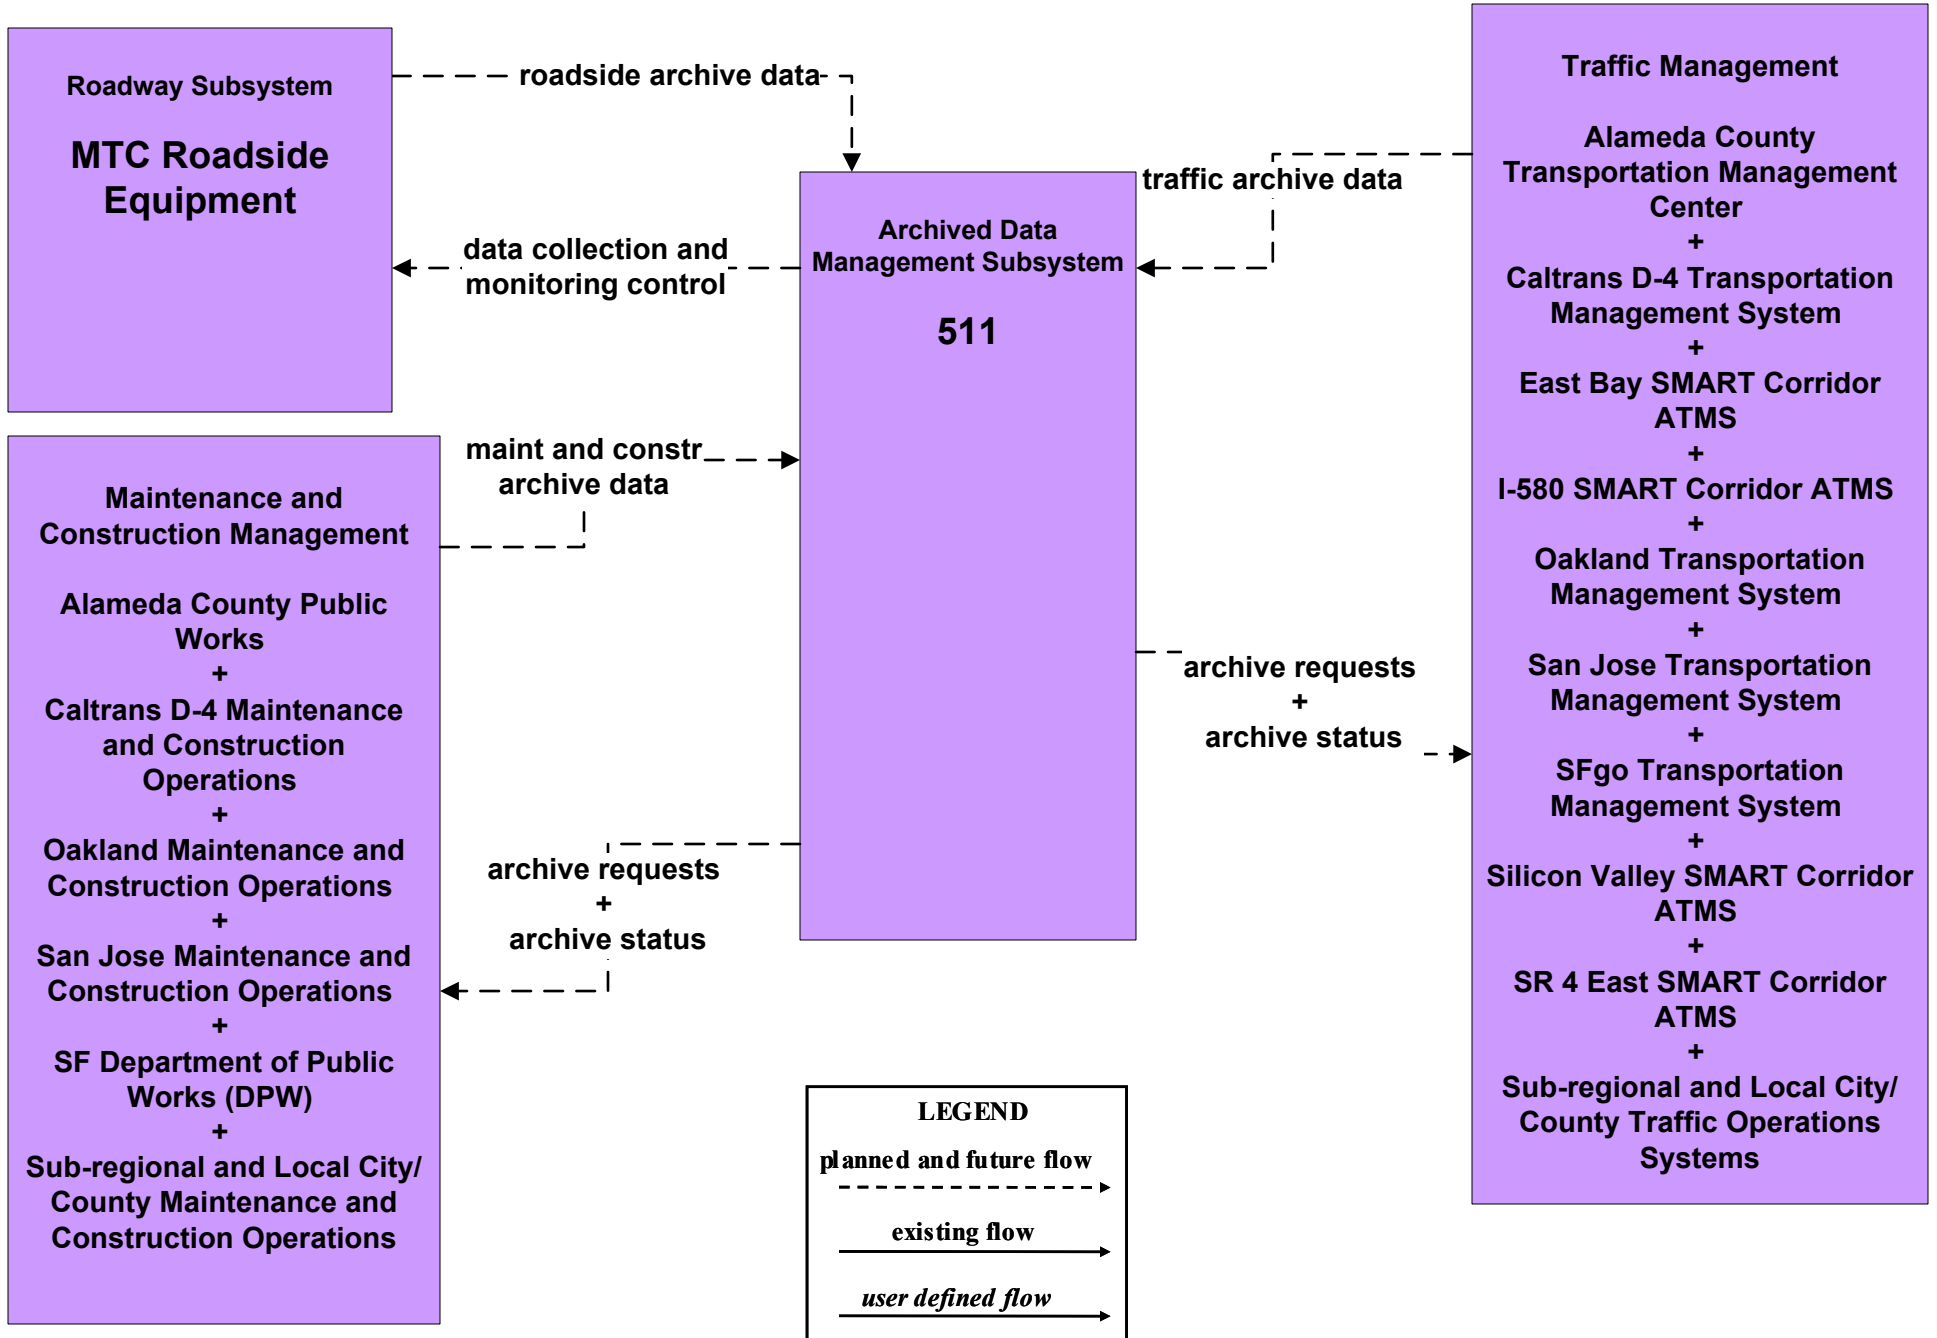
Roadway Subsystem

MTC Roadside Equipment

roadside archive data

Traffic Management

Alameda County Transportation Management Center
+
Caltrans D-4 Transportation Management System
+
East Bay SMART Corridor ATMS
+
I-580 SMART Corridor ATMS
+
Oakland Transportation Management System
+
San Jose Transportation Management System
+
SFgo Transportation Management System
+
Silicon Valley SMART Corridor ATMS
+
SR 4 East SMART Corridor ATMS
+
Sub-regional and Local City/ County Traffic Operations Systems

traffic archive data

Archived Data Management Subsystem

511

data collection and monitoring control

maint and constr archive data

Maintenance and Construction Management

Alameda County Public Works
+
Caltrans D-4 Maintenance and Construction Operations
+
Oakland Maintenance and Construction Operations
+
San Jose Maintenance and Construction Operations
+
SF Department of Public Works (DPW)
+
Sub-regional and Local City/ County Maintenance and Construction Operations

archive requests
+
archive status

archive requests
+
archive status

LEGEND
planned and future flow
existing flow
user defined flow